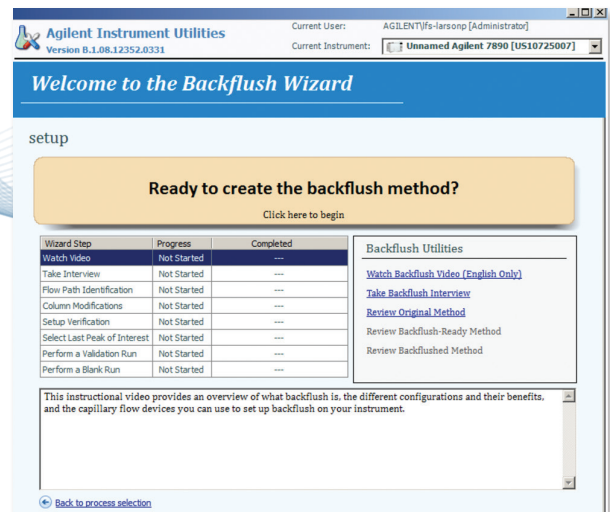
Agilent Instrument Utilities
Version B.1.08.12352.0331

Current User: AGILENT\lfs-larsonp [Administrator]
Current Instrument: Unnamed Agilent 7890 [US10725007]

Welcome to the Backflush Wizard

setup

Ready to create the backflush method?
Click here to begin

| Wizard Step | Progress | Completed |
|---|---|---|
| Watch Video | Not Started | --- |
| Take Interview | Not Started | --- |
| Flow Path Identification | Not Started | --- |
| Column Modifications | Not Started | --- |
| Setup Verification | Not Started | --- |
| Select Last Peak of Interest | Not Started | --- |
| Perform a Validation Run | Not Started | --- |
| Perform a Blank Run | Not Started | --- |

Backflush Utilities
Watch Backflush Video (English Only)
Take Backflush Interview
Review Original Method
Review Backflush-Ready Method
Review Backflushed Method

This instructional video provides an overview of what backflush is, the different configurations and their benefits, and the capillary flow devices you can use to set up backflush on your instrument.

Back to process selection